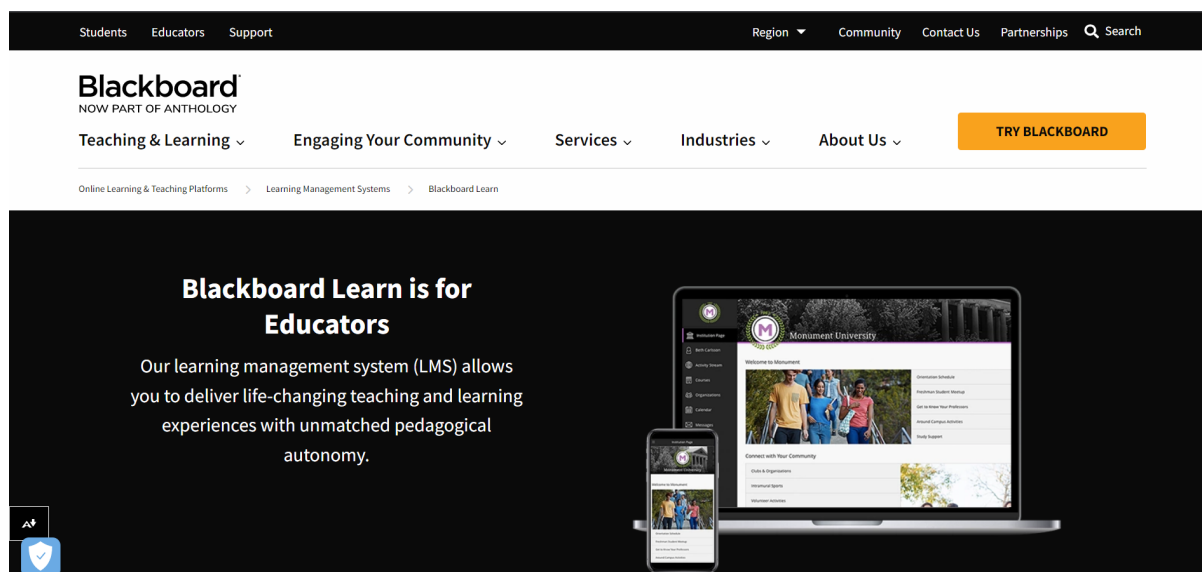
Students Educators Support

Region Community Contact Us Partnerships Search

Blackboard
NOW PART OF ANTHOLOGY

Teaching & Learning Engaging Your Community Services Industries About Us

TRY BLACKBOARD

Online Learning & Teaching Platforms > Learning Management Systems > Blackboard Learn

Blackboard Learn is for Educators

Our learning management system (LMS) allows you to deliver life-changing teaching and learning experiences with unmatched pedagogical autonomy.

Institution Page
Beth Carlson
Activity Stream
Courses
Organizations
Calendar
Messages

M Monument University

Welcome to Monument

Orientation Schedule
Freshman Student Meetup
Get to Know Your Professors
Around Campus Activities
Study Support

Connect with Your Community

Clubs & Organizations
Intramural Sports
Volunteer Activities

Institution Page
Monument University
Welcome to Monument